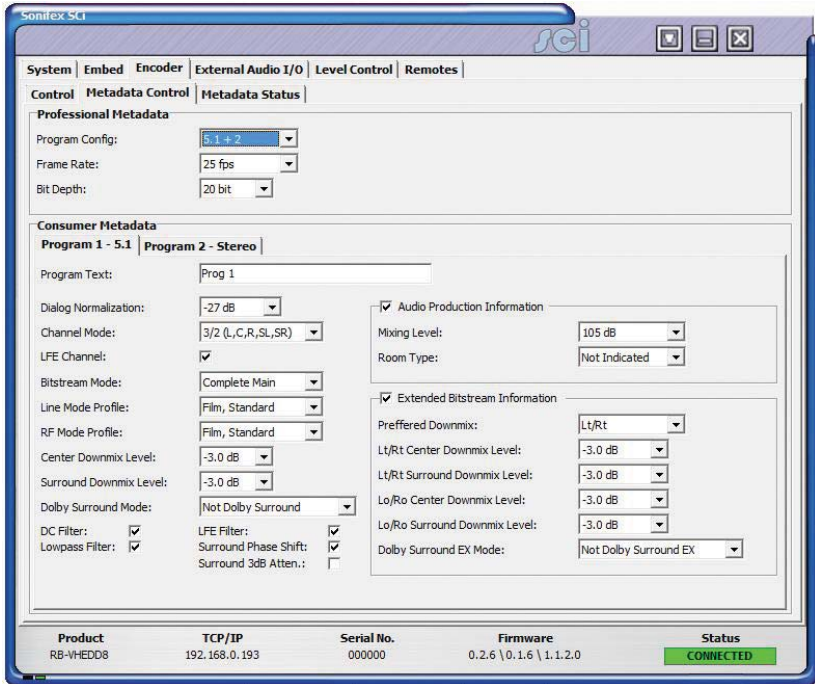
Sonifex SCi

sci

System | Embed | Encoder | External Audio I/O | Level Control | Remotes

Control | Metadata Control | Metadata Status

Professional Metadata

Program Config: 5.1 + 2

Frame Rate: 25 fps

Bit Depth: 20 bit

Consumer Metadata

Program 1 - 5.1 | Program 2 - Stereo

Program Text: Prog 1

Dialog Normalization: -27 dB

Channel Mode: 3/2 (L,C,R,SL,SR)

LFE Channel:

Bitstream Mode: Complete Main

Line Mode Profile: Film, Standard

RF Mode Profile: Film, Standard

Center Downmix Level: -3.0 dB

Surround Downmix Level: -3.0 dB

Dolby Surround Mode: Not Dolby Surround

DC Filter:

Lowpass Filter:

LFE Filter:

Surround Phase Shift:

Surround 3dB Atten.:

Audio Production Information

Mixing Level: 105 dB

Room Type: Not Indicated

Extended Bitstream Information

Preffered Downmix: Lt/Rt

Lt/Rt Center Downmix Level: -3.0 dB

Lt/Rt Surround Downmix Level: -3.0 dB

Lo/Ro Center Downmix Level: -3.0 dB

Lo/Ro Surround Downmix Level: -3.0 dB

Dolby Surround EX Mode: Not Dolby Surround EX

| Product | TCP/IP | Serial No. | Firmware | Status |
|---|---|---|---|---|
| RB-VHEDD8 | 192.168.0.193 | 000000 | 0.2.6 \ 0.1.6 \ 1.1.2.0 | CONNECTED |